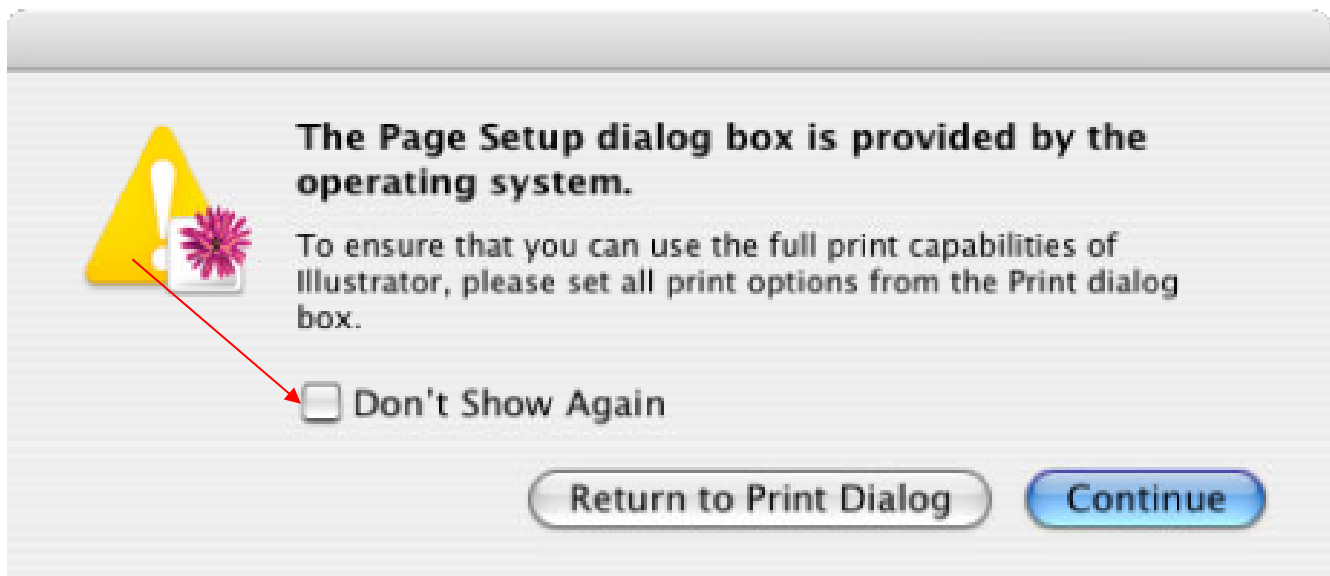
The Page Setup dialog box is provided by the operating system.

To ensure that you can use the full print capabilities of Illustrator, please set all print options from the Print dialog box.

Don't Show Again

Return to Print Dialog

Continue